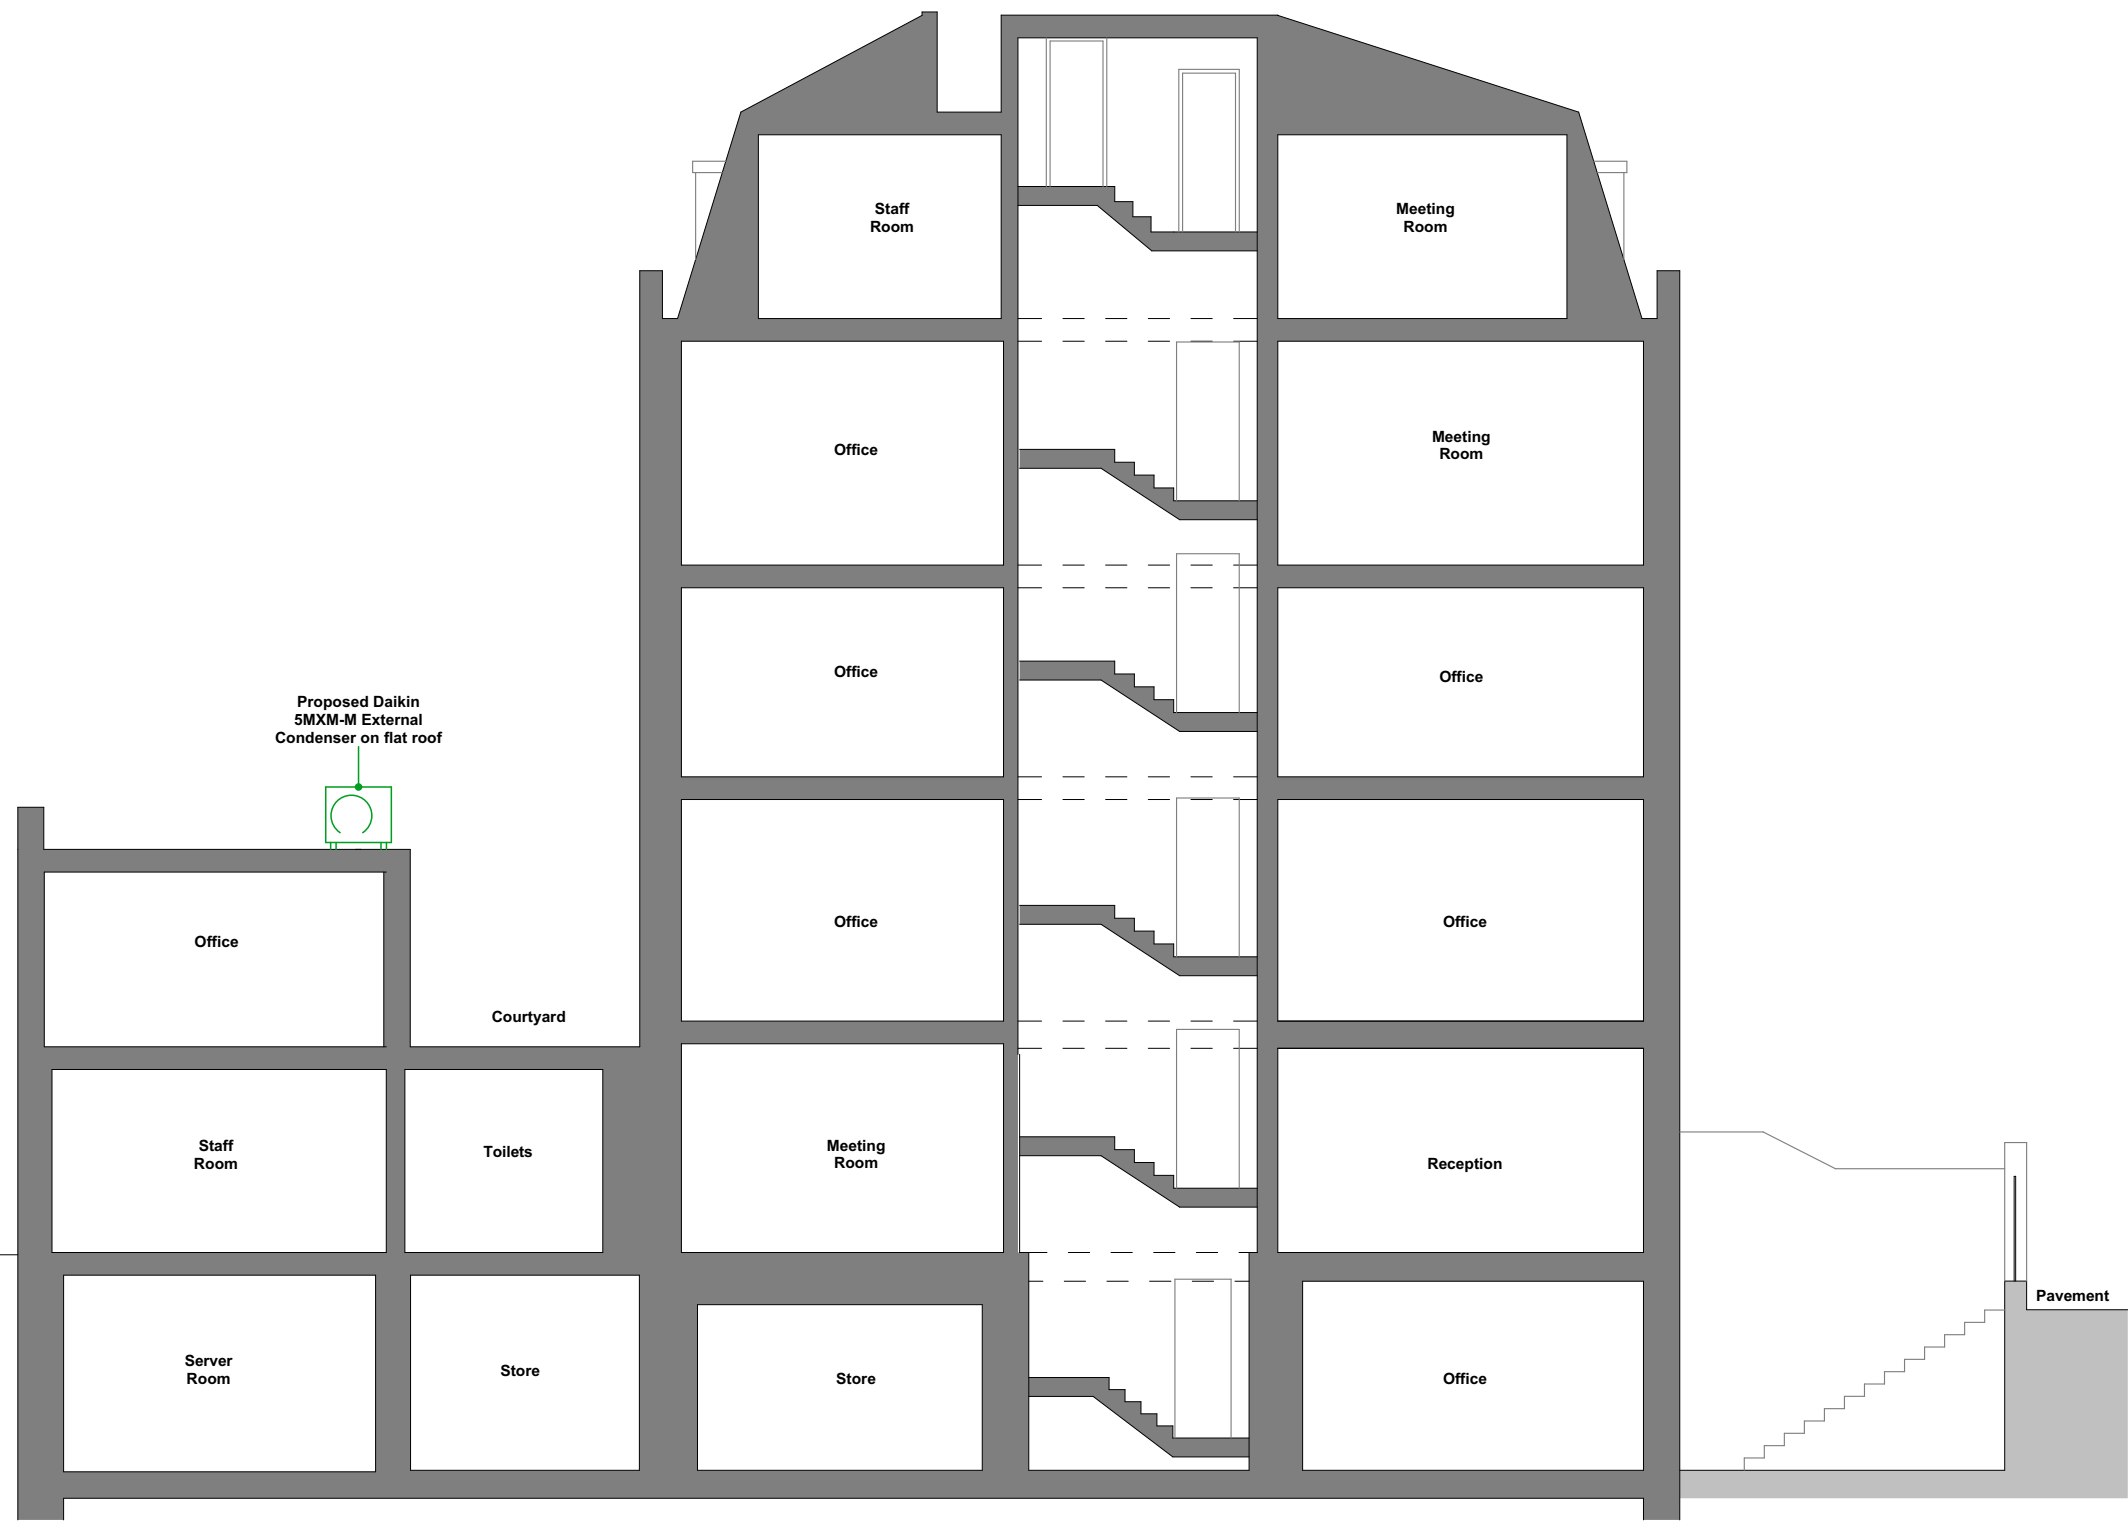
Staff Room

Meeting Room

Office

Meeting Room

Office

Office

Proposed Daikin 5MXM-M External Condenser on flat roof

Office

Office

Office

Courtyard

Staff Room

Toilets

Meeting Room

Reception

Pavement

Server Room

Store

Store

Office